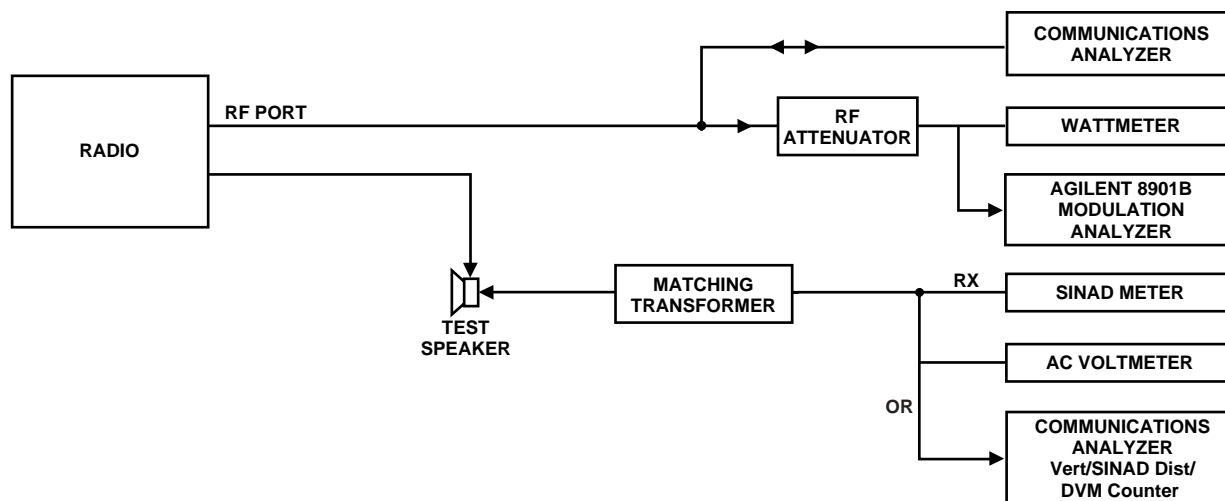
COMMUNICATIONS ANALYZER

RADIO

RF PORT

RF ATTENUATOR

WATTMETER

AGILENT 8901B MODULATION ANALYZER

TEST SPEAKER

MATCHING TRANSFORMER

RX

SINAD METER

AC VOLTMETER

OR

COMMUNICATIONS ANALYZER Vert/SINAD Dist/ DVM Counter